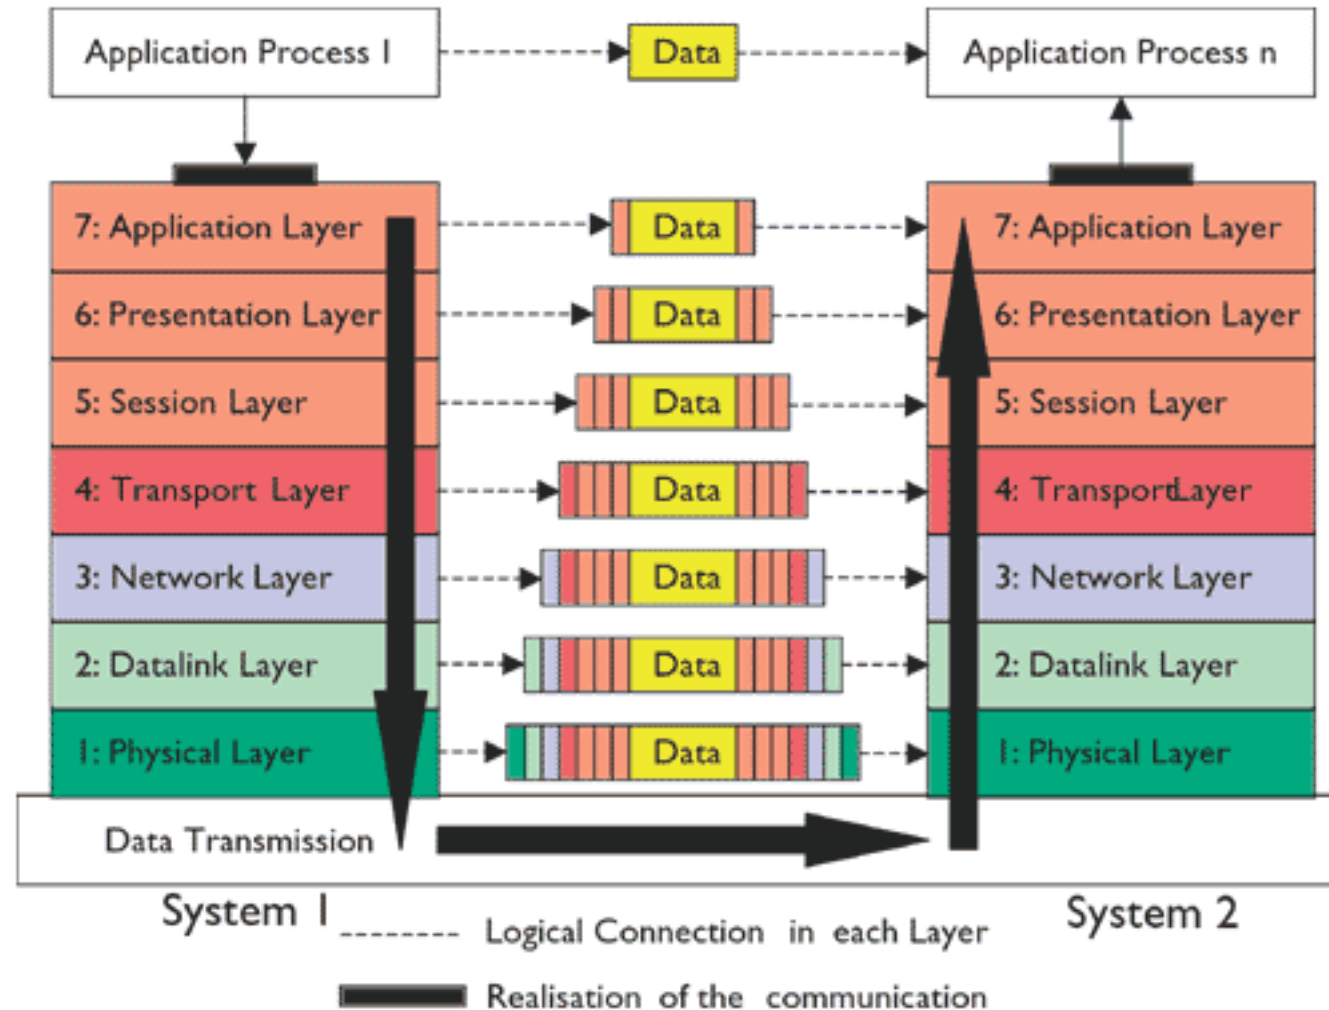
Application Process I
Data
Application Process n

7: Application Layer
Data
7: Application Layer

6: Presentation Layer
Data
6: Presentation Layer

5: Session Layer
Data
5: Session Layer

4: Transport Layer
Data
4: TransportLayer

3: Network Layer
Data
3: Network Layer

2: Datalink Layer
Data
2: Datalink Layer

1: Physical Layer
Data
1: Physical Layer

Data Transmission

System 1
System 2

Logical Connection in each Layer

Realisation of the communication